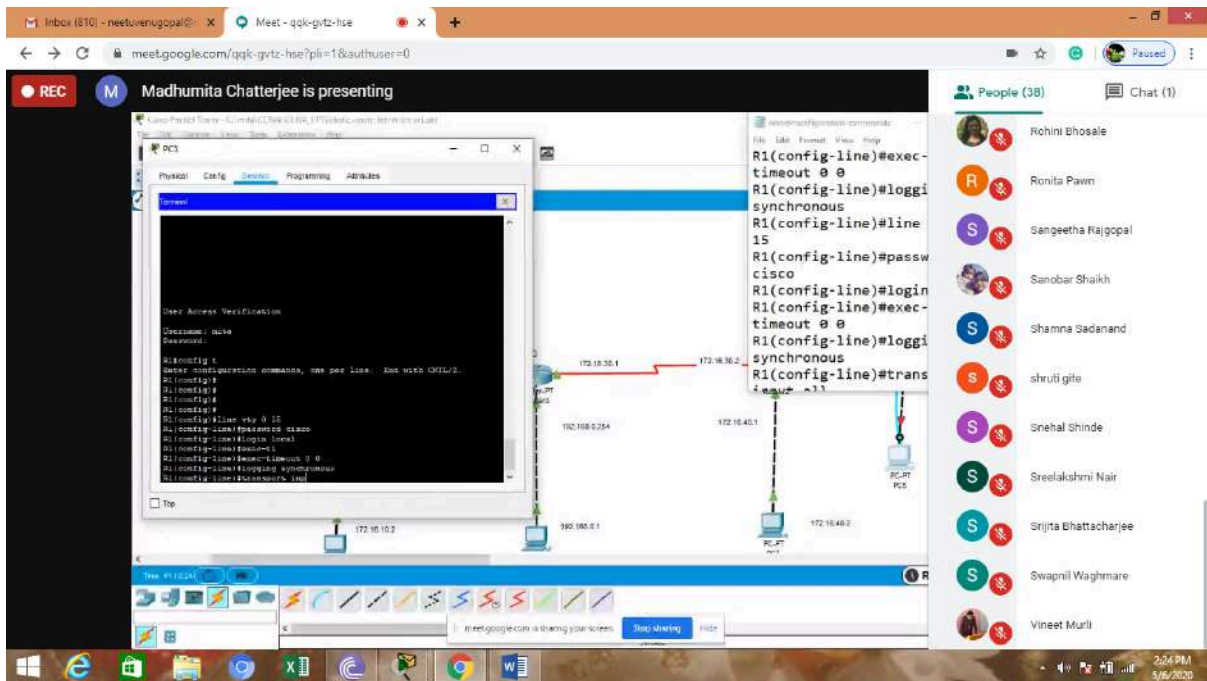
Inbox (810) - neetuvenugopal@ ×
Meet - qqk-gvtz-hse ×
+
meet.google.com/qqk-gvtz-hse?pli=1&authuser=0
Paused

REC
M Madhumita Chatterjee is presenting

People (38)
Chat (1)

Cisco Packet Tracer - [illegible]
PC3
Physical Config Desktop Programming Attributes
Terminal

User Access Verification

Username: mite
Password:

R1#config t
Enter configuration commands, one per line. End with CNTL/Z.
R1(config)#
R1(config)#
R1(config)#
R1(config)#
R1(config)#line vty 0 15
R1(config-line)#password cisco
R1(config-line)#login local
R1(config-line)#exec-ti
R1(config-line)#exec-timeout 0 0
R1(config-line)#logging synchronous
R1(config-line)#transport inp

Top

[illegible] - Notepad
File Edit Format View Help
R1(config-line)#exec-timeout 0 0
R1(config-line)#logging synchronous
R1(config-line)#line 15
R1(config-line)#password cisco
R1(config-line)#login
R1(config-line)#exec-timeout 0 0
R1(config-line)#logging synchronous
R1(config-line)#transport input all

172.16.30.1
172.16.30.2
192.168.0.254
172.16.40.1
172.16.10.2
192.168.0.1
172.16.40.2
PC-PT
PC5
PC-PT

meet.google.com is sharing your screen. Stop sharing Hide

Rohini Bhosale
Ronita Pawn
Sangeetha Rajgopal
Sanobar Shaikh
Shamna Sadanand
shruti gite
Snehal Shinde
Sreelakshmi Nair
Srijita Bhattacharjee
Swapnil Waghmare
Vineet Murli

2:24 PM
5/6/2020